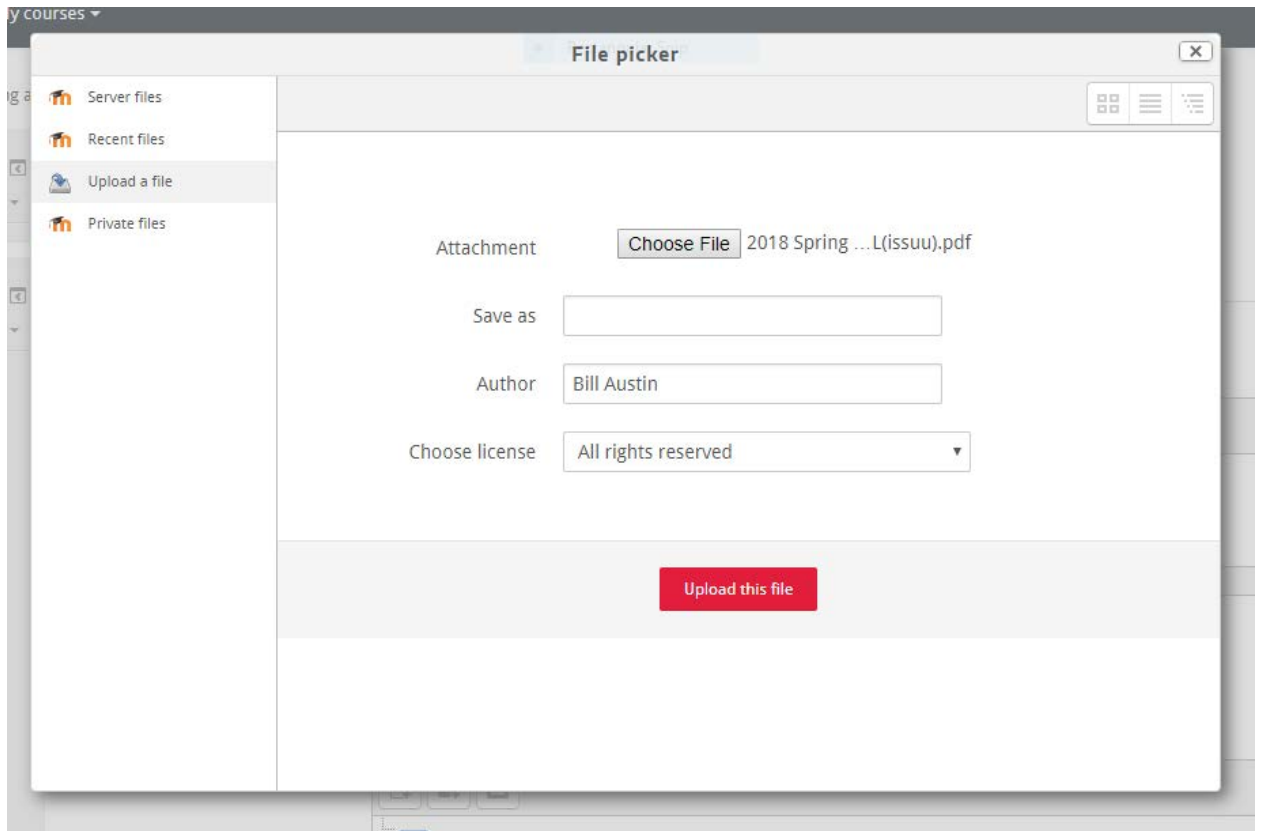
y courses ▾

File picker

Server files
Recent files
Upload a file
Private files

Attachment
Choose File 2018 Spring ...L(issuu).pdf

Save as

Author
Bill Austin

Choose license
All rights reserved

Upload this file